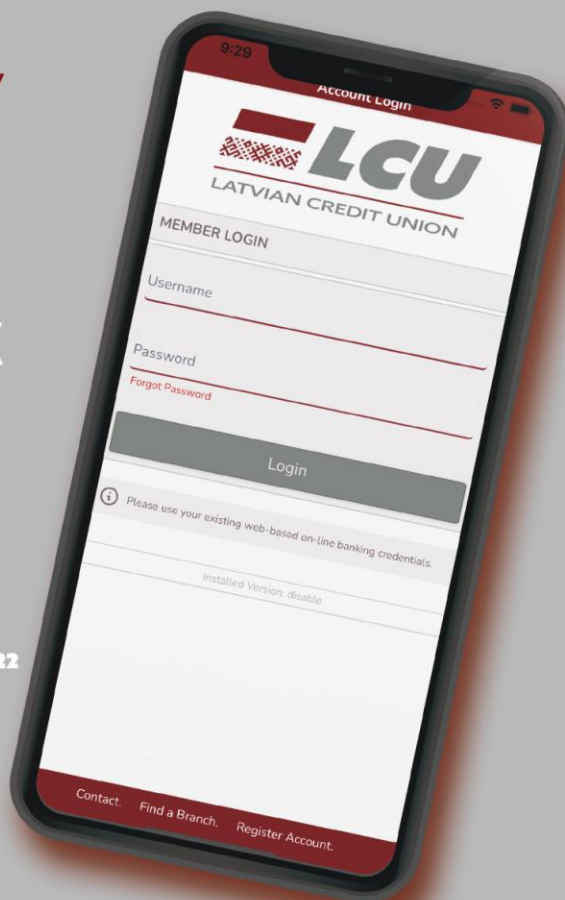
9:29

Account Login

LCU

LATVIAN CREDIT UNION

MEMBER LOGIN

Username

Password

Forgot Password

Login

Please use your existing web-based on-line banking credentials.

Installed Version: disable

Contact. Find a Branch. Register Account.